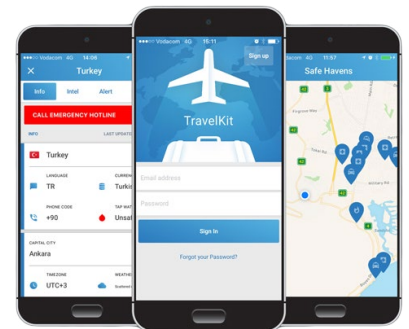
Vodacom 4G 14:06
Turkey
Info
Intel
Alert
CALL EMERGENCY HOTLINE
INFO
LAST UPDATE
Turkey
LANGUAGE
TR
CURRENCY
Turkis
PHONE CODE
+90
TAP WATER
Unsaf
CAPITAL CITY
Ankara
TIMEZONE
UTC+3
WEATHER

Vodacom 4G 15:11
Sign up
TravelKit
Email address
Password
Sign In
Forgot your Password?

Vodacom 4G 11:57
Safe Havens